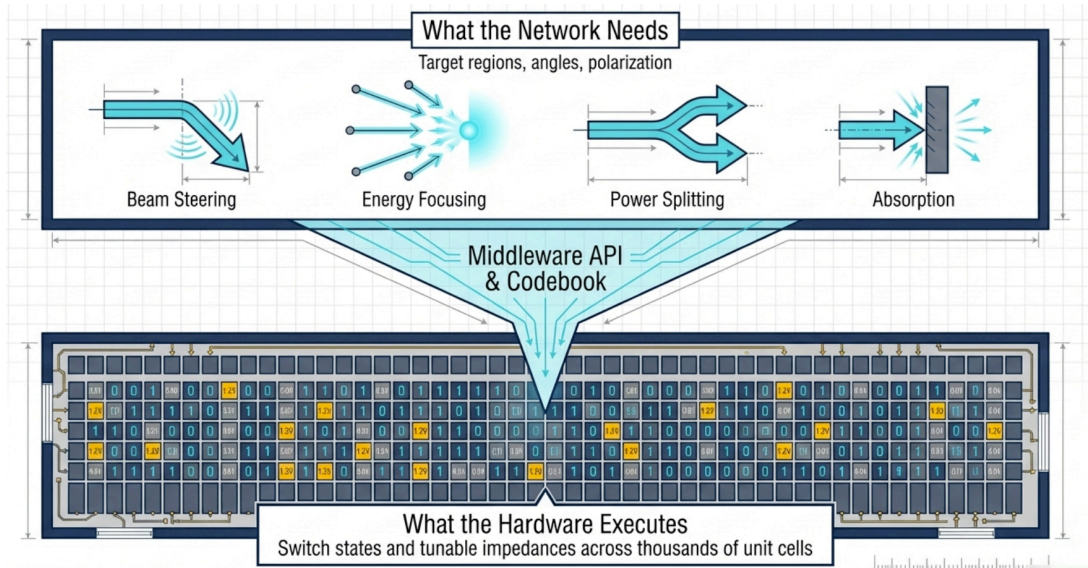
What the Network Needs

Target regions, angles, polarization

Beam Steering

Energy Focusing

Power Splitting

Absorption

Middleware API & Codebook

What the Hardware Executes

Switch states and tunable impedances across thousands of unit cells